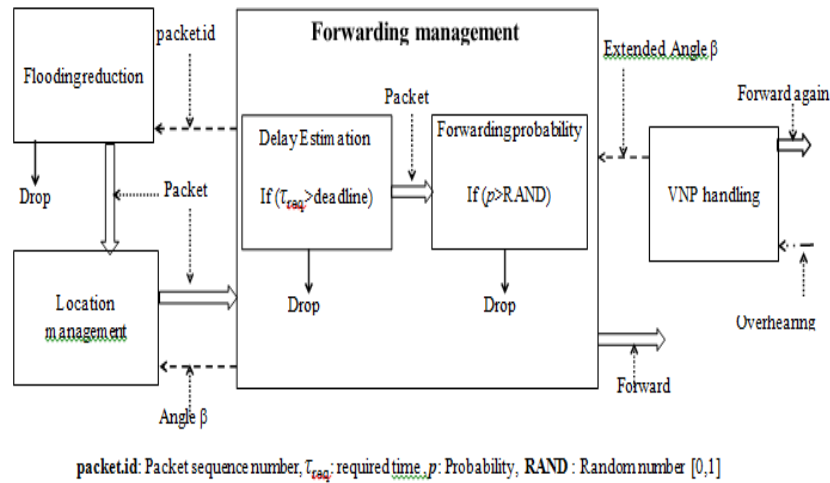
Floodingreduction

packet.id

Forwarding management

Extended Angle β

Packet

Forward again

Delay Estimation

If ($\tau_{req}$>deadline)

Forwardingprobability

If ($p$>RAND)

VNP handling

Drop

Packet

Drop

Drop

Location management

Overhearing

Angle β

Forward

**packet.id**: Packet sequence number, $\tau_{req}$: required time, $p$: Probability, **RAND** : Random number [0,1]